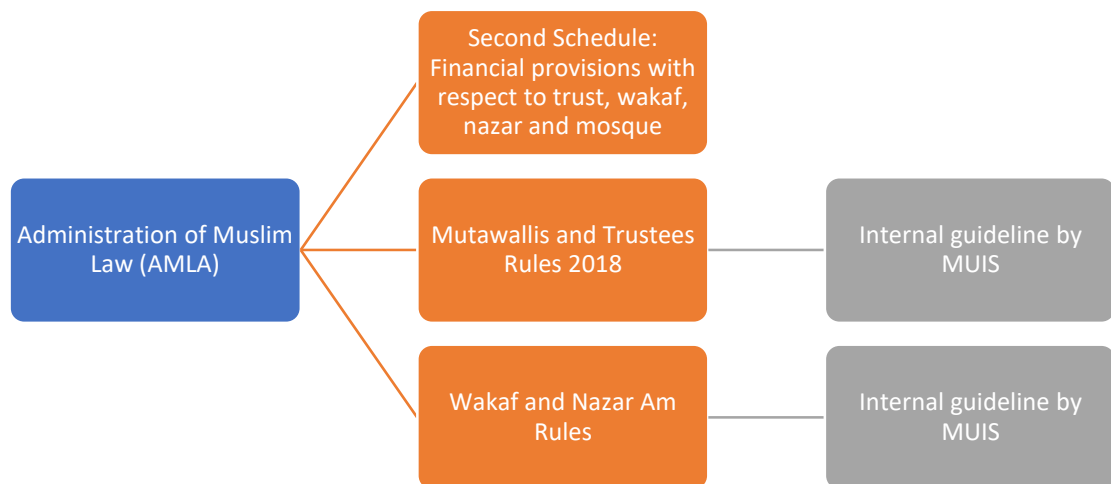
Administration of Muslim Law (AMLA)

Second Schedule: Financial provisions with respect to trust, wakaf, nazar and mosque

Mutawallis and Trustees Rules 2018

Internal guideline by MUIS

Wakaf and Nazar Am Rules

Internal guideline by MUIS